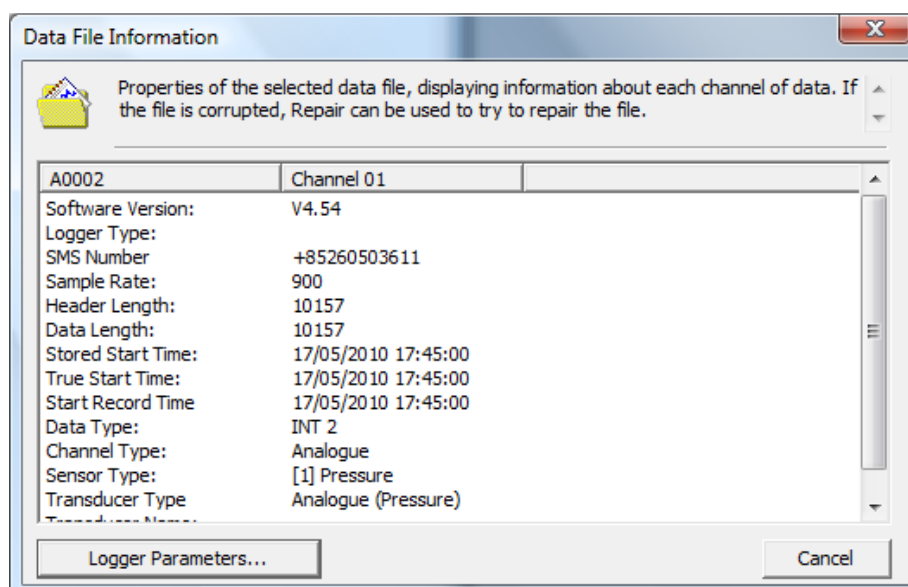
Data File Information

Properties of the selected data file, displaying information about each channel of data. If the file is corrupted, Repair can be used to try to repair the file.

| A0002 | Channel 01 |
|---|---|
| Software Version: | V4.54 |
| Logger Type: | |
| SMS Number | +85260503611 |
| Sample Rate: | 900 |
| Header Length: | 10157 |
| Data Length: | 10157 |
| Stored Start Time: | 17/05/2010 17:45:00 |
| True Start Time: | 17/05/2010 17:45:00 |
| Start Record Time | 17/05/2010 17:45:00 |
| Data Type: | INT 2 |
| Channel Type: | Analogue |
| Sensor Type: | [1] Pressure |
| Transducer Type | Analogue (Pressure) |
| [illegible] | |

Logger Parameters...

Cancel